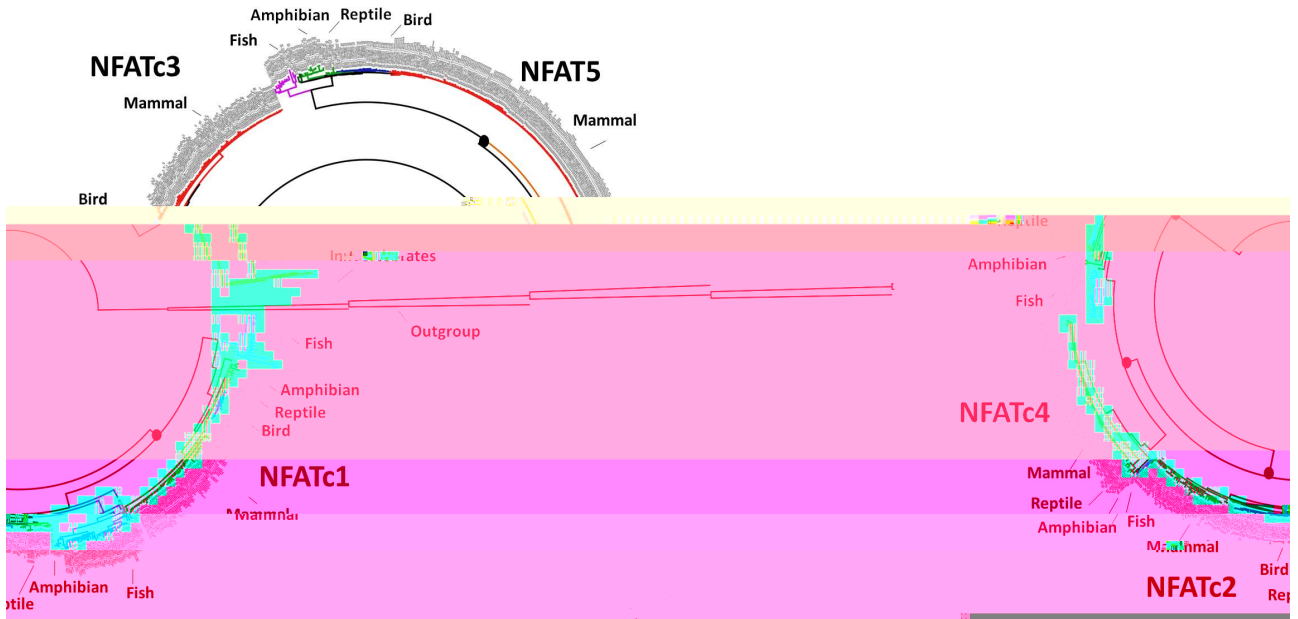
Amphibian Reptile Bird
Fish
NFATc3
NFAT5
Mammal
Mammal
Bird
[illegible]ptile
Amphibian
Fish
Inv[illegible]rates
Outgroup
Fish
Amphibian
Reptile
Bird
NFATc4
NFATc1
Mammal
Mammal
Reptile
Amphibian
Fish
Mammal
Amphibian
Fish
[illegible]ptile
NFATc2
Bird
Rep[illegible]